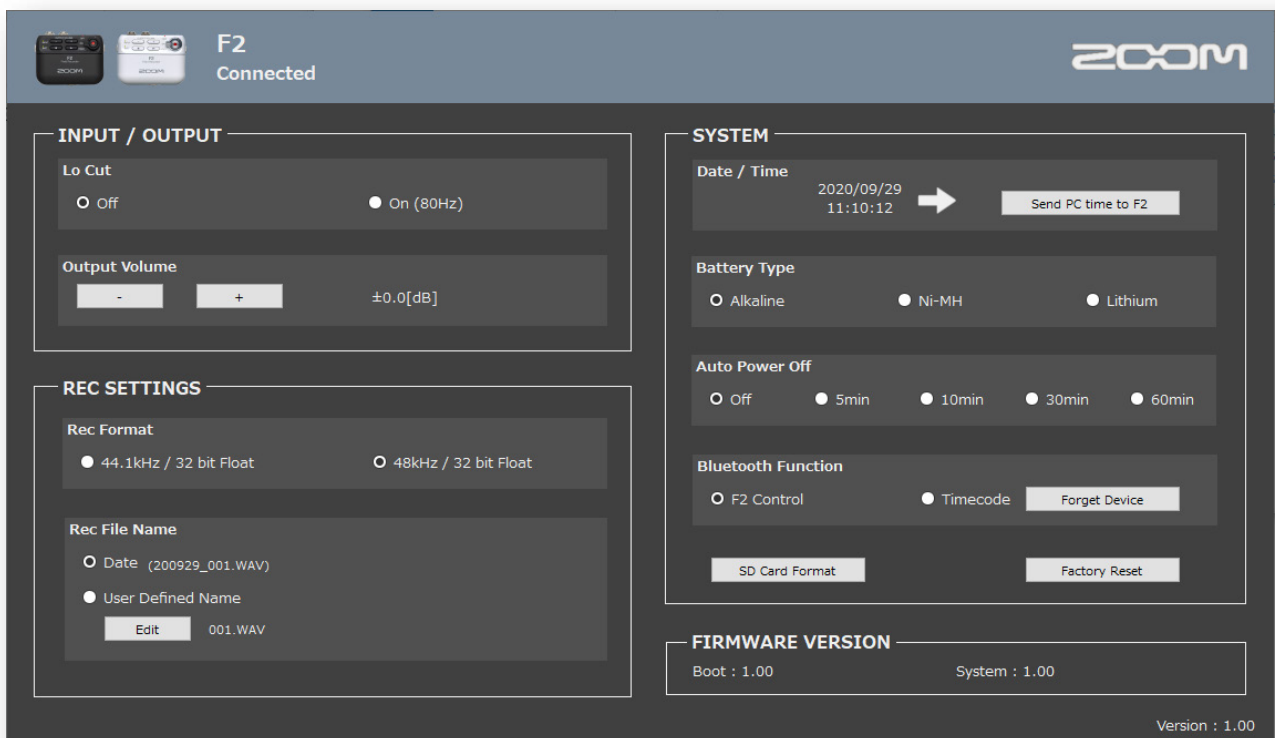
ZOOM ZOOM

F2
Connected

ZOOM

INPUT / OUTPUT

Lo Cut
Off
On (80Hz)

Output Volume
-
+
±0.0[dB]

REC SETTINGS

Rec Format
44.1kHz / 32 bit Float
48kHz / 32 bit Float

Rec File Name
Date (200929_001.WAV)
User Defined Name
Edit
001.WAV

SYSTEM

Date / Time
2020/09/29
11:10:12
Send PC time to F2

Battery Type
Alkaline
Ni-MH
Lithium

Auto Power Off
Off
5min
10min
30min
60min

Bluetooth Function
F2 Control
Timecode
Forget Device

SD Card Format
Factory Reset

FIRMWARE VERSION
Boot : 1.00
System : 1.00

Version : 1.00